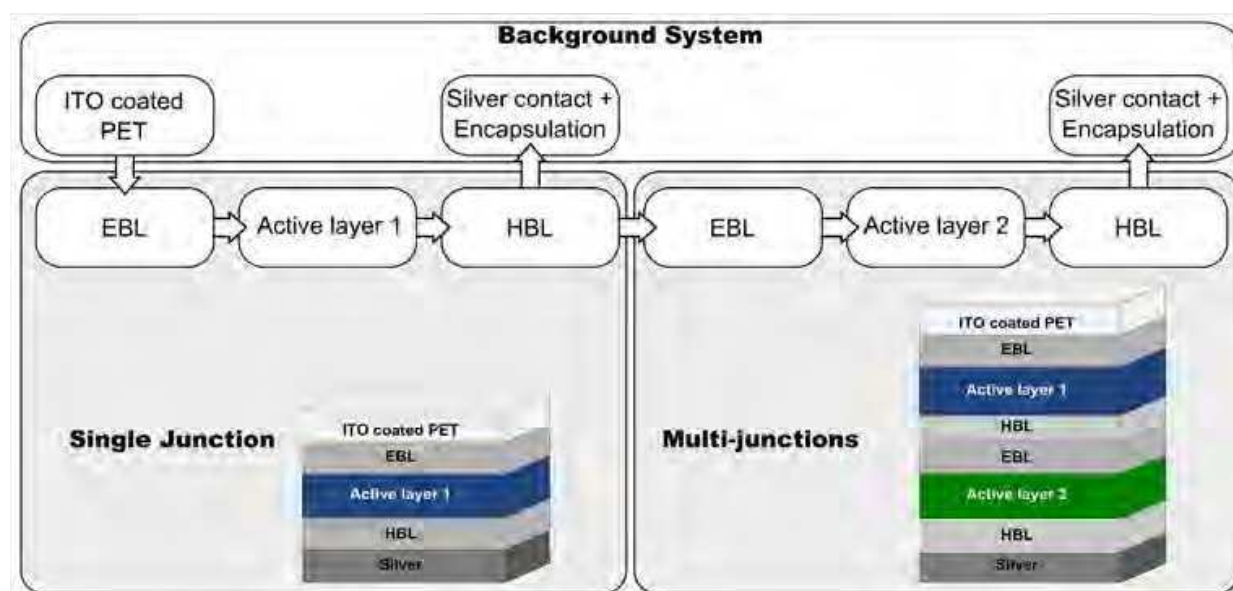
Background System

ITO coated PET

Silver contact + Encapsulation

Silver contact + Encapsulation

EBL

Active layer 1

HBL

EBL

Active layer 2

HBL

Single Junction

ITO coated PET
EBL
Active layer 1
HBL
Silver

Multi-junctions

ITO coated PET
EBL
Active layer 1
HBL
EBL
Active layer 2
HBL
Silver